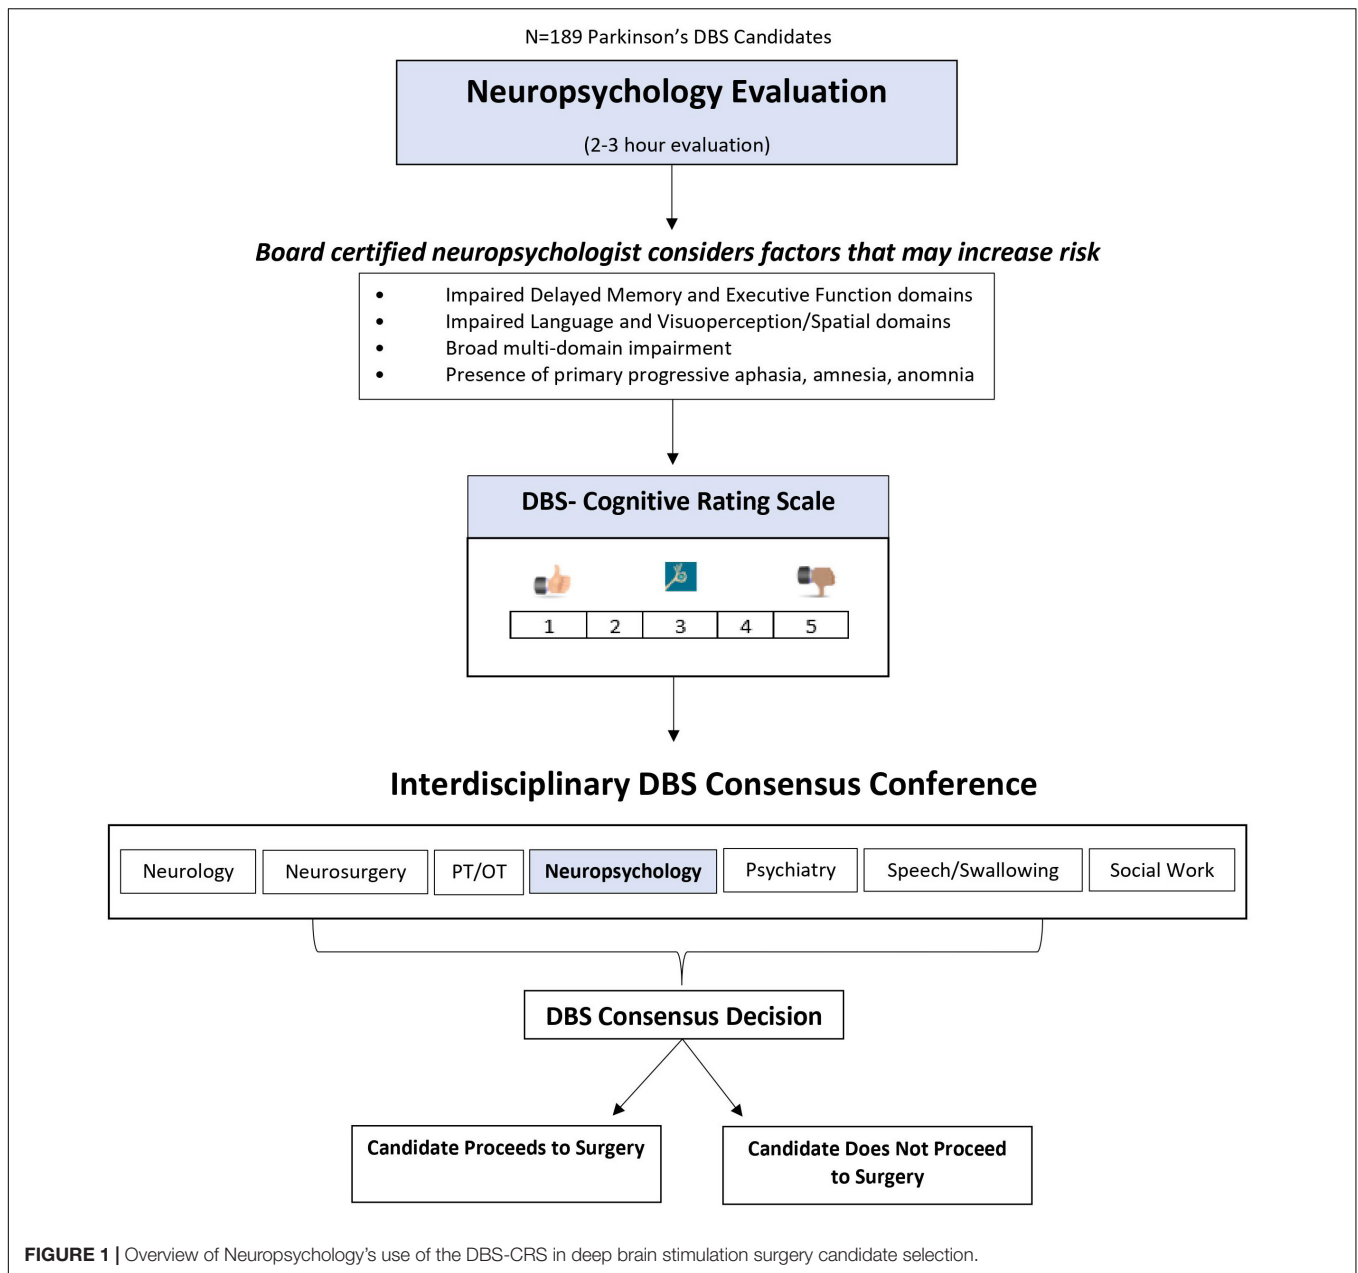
N=189 Parkinson's DBS Candidates

Neuropsychology Evaluation

(2-3 hour evaluation)

Board certified neuropsychologist considers factors that may increase risk

- Impaired Delayed Memory and Executive Function domains
- Impaired Language and Visuoperception/Spatial domains
- Broad multi-domain impairment
- Presence of primary progressive aphasia, amnesia, anomnia

DBS- Cognitive Rating Scale

| 1 | 2 | 3 | 4 | 5 |
|---|---|---|---|---|

Interdisciplinary DBS Consensus Conference

Neurology

Neurosurgery

PT/OT

Neuropsychology

Psychiatry

Speech/Swallowing

Social Work

DBS Consensus Decision

Candidate Proceeds to Surgery

Candidate Does Not Proceed to Surgery

FIGURE 1 | Overview of Neuropsychology's use of the DBS-CRS in deep brain stimulation surgery candidate selection.